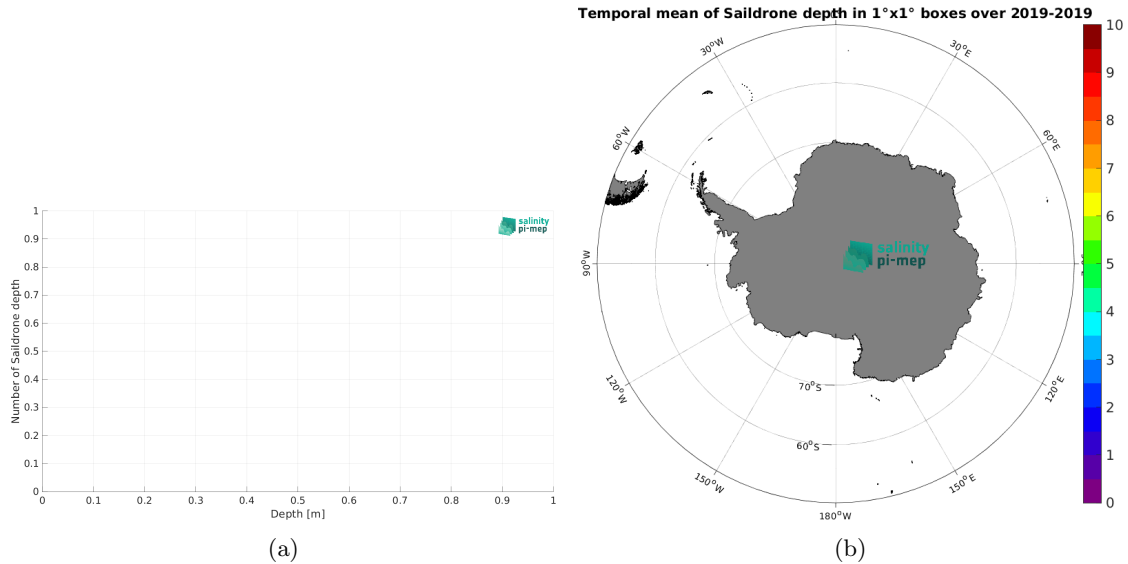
Temporal mean of Saildrone depth in 1°x1° boxes over 2019-2019

1
0.9
0.8
0.7
0.6
0.5
0.4
0.3
0.2
0.1
0

Number of Saildrone depth

0 0.1 0.2 0.3 0.4 0.5 0.6 0.7 0.8 0.9 1

Depth [m]

salinity
pi-mep

(a)

30°W
30°E
60°W
60°E
90°W
90°E
120°W
120°E
150°W
150°E
180°W
70°S
60°S

salinity
pi-mep

10
9
8
7
6
5
4
3
2
1
0

(b)